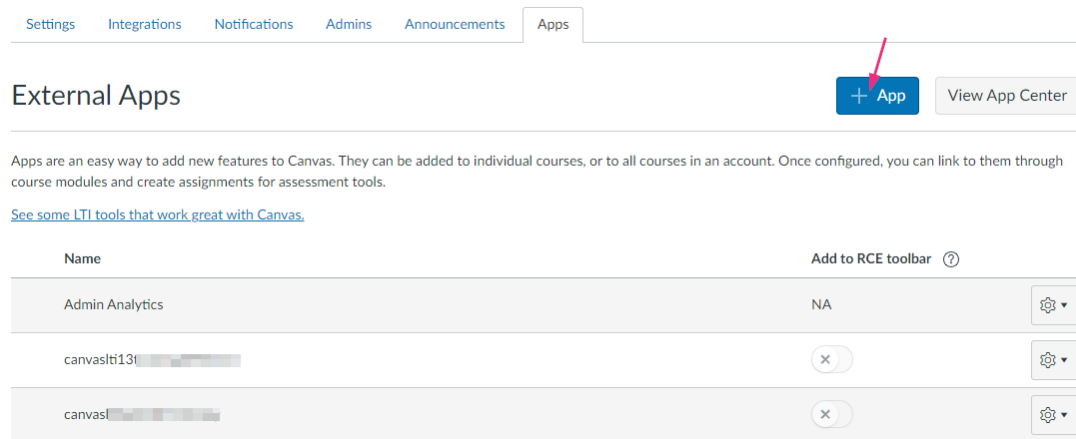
Settings Integrations Notifications Admins Announcements Apps

External Apps

+ App

View App Center

Apps are an easy way to add new features to Canvas. They can be added to individual courses, or to all courses in an account. Once configured, you can link to them through course modules and create assignments for assessment tools.

See some LTI tools that work great with Canvas.

| Name | Add to RCE toolbar |
|---|---|
| Admin Analytics | NA |
| canvaslti13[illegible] | |
| canvasl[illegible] | |